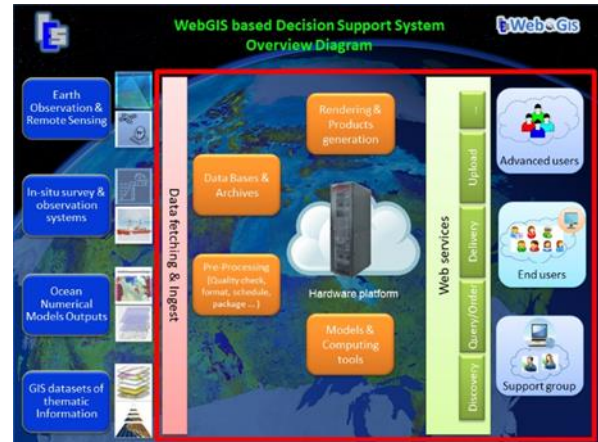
WebGIS based Decision Support System
Overview Diagram

WebGis

Earth Observation & Remote Sensing

In-situ survey & observation systems

Ocean Numerical Models Outputs

GIS datasets of thematic Information

Data fetching & Ingest

Data Bases & Archives

Pre-Processing (Quality check, format, schedule, package ...)

Rendering & Products generation

Hardware platform

Models & Computing tools

Web services

...

Upload

Delivery

Query/Order

Discovery

Advanced users

End users

Support group